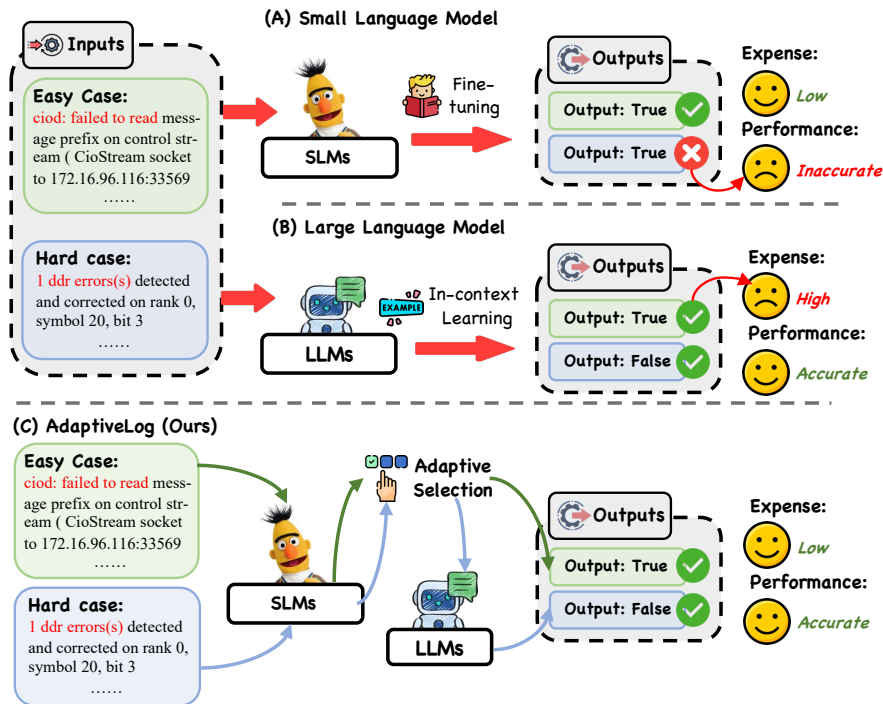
(A) Small Language Model

Inputs

Easy Case:
ciod: failed to read message prefix on control stream ( CioStream socket to 172.16.96.116:33569
……

Hard case:
1 ddr errors(s) detected and corrected on rank 0, symbol 20, bit 3
……

SLMs

Fine-tuning

Outputs

Output: True

Output: True

Expense:

Low

Performance:

Inaccurate

(B) Large Language Model

LLMs

EXAMPLE

In-context Learning

Outputs

Output: True

Output: False

Expense:

High

Performance:

Accurate

(C) AdaptiveLog (Ours)

Easy Case:
ciod: failed to read message prefix on control stream ( CioStream socket to 172.16.96.116:33569
……

Hard case:
1 ddr errors(s) detected and corrected on rank 0, symbol 20, bit 3
……

SLMs

Adaptive Selection

LLMs

Outputs

Output: True

Output: False

Expense:

Low

Performance:

Accurate